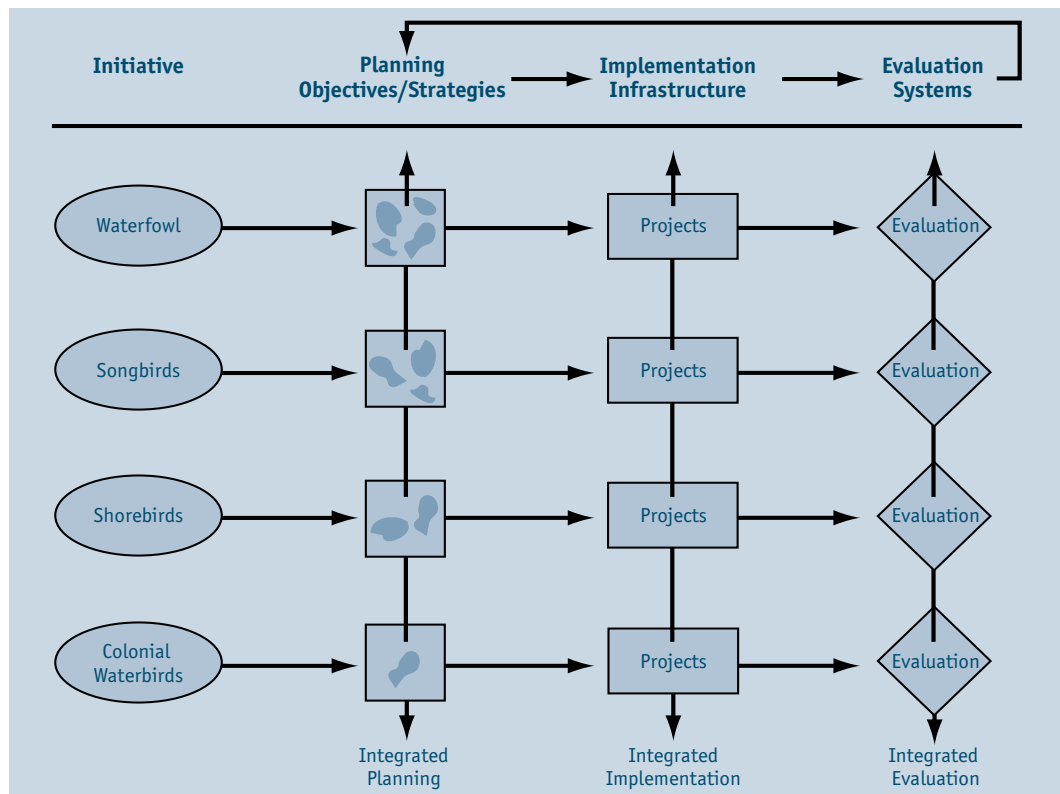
Initiative

Planning Objectives/Strategies

Implementation Infrastructure

Evaluation Systems

Waterfowl

Projects

Evaluation

Songbirds

Projects

Evaluation

Shorebirds

Projects

Evaluation

Colonial Waterbirds

Projects

Evaluation

Integrated Planning

Integrated Implementation

Integrated Evaluation